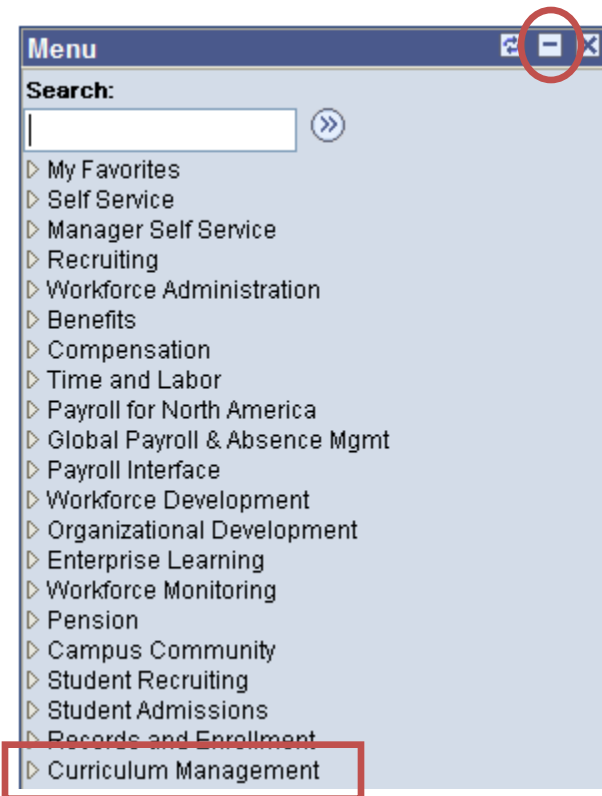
Menu

Search:

My Favorites
Self Service
Manager Self Service
Recruiting
Workforce Administration
Benefits
Compensation
Time and Labor
Payroll for North America
Global Payroll & Absence Mgmt
Payroll Interface
Workforce Development
Organizational Development
Enterprise Learning
Workforce Monitoring
Pension
Campus Community
Student Recruiting
Student Admissions
Records and Enrollment
Curriculum Management